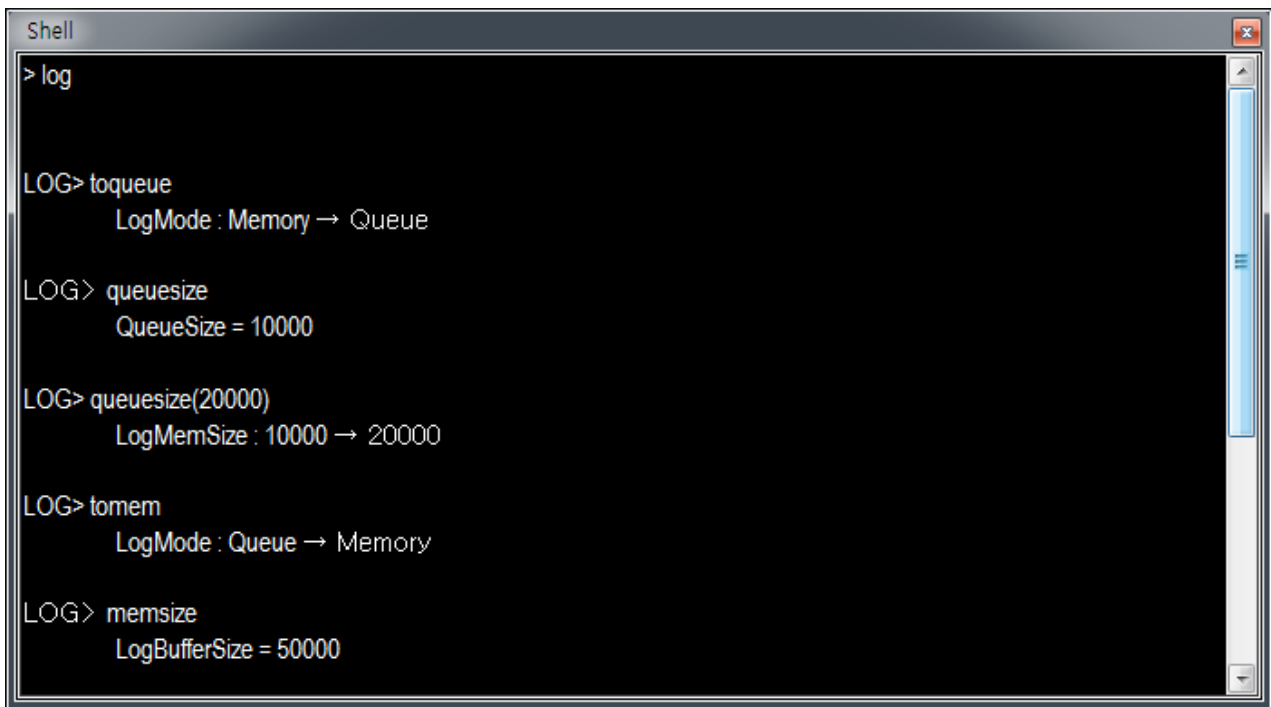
Shell

> log

LOG> toqueue
LogMode : Memory → Queue

LOG> queuesize
QueueSize = 10000

LOG> queuesize(20000)
LogMemSize : 10000 → 20000

LOG> tomem
LogMode : Queue → Memory

LOG> memsize
LogBufferSize = 50000